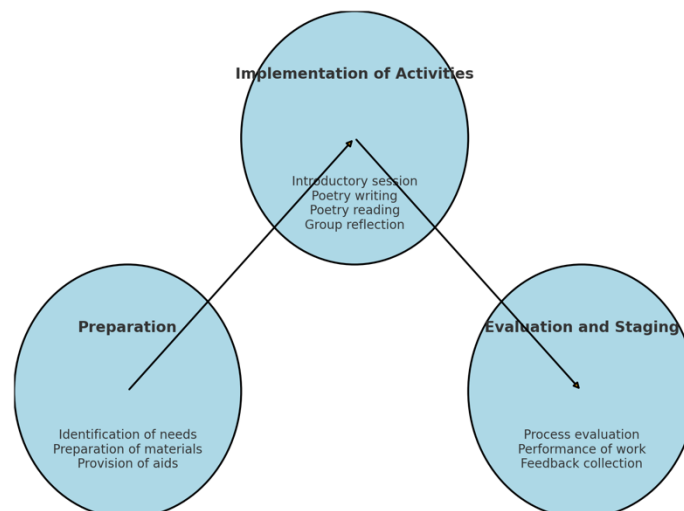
Implementation of Activities

Introductory session
Poetry writing
Poetry reading
Group reflection

Preparation

Identification of needs
Preparation of materials
Provision of aids

Evaluation and Staging

Process evaluation
Performance of work
Feedback collection